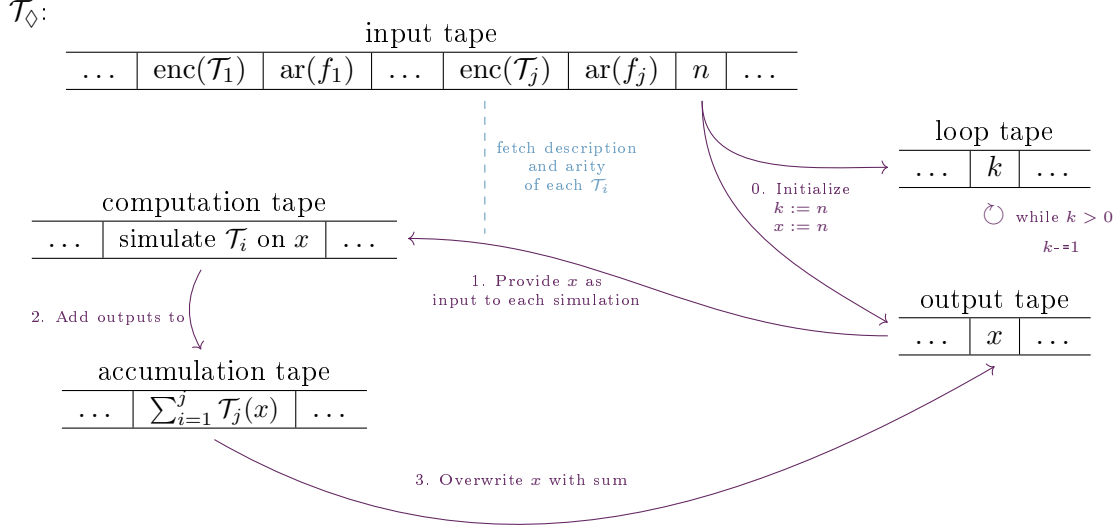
$\mathcal{T}_\lozenge$:

input tape

| $\ldots$ | $\mathrm{enc}(\mathcal{T}_1)$ | $\mathrm{ar}(f_1)$ | $\ldots$ | $\mathrm{enc}(\mathcal{T}_j)$ | $\mathrm{ar}(f_j)$ | $n$ | $\ldots$ |
|---|---|---|---|---|---|---|---|

fetch description and arity of each $\mathcal{T}_i$

loop tape

| $\ldots$ | $k$ | $\ldots$ |
|---|---|---|

0. Initialize $k := n$ $x := n$

while $k > 0$

$k$-=1

computation tape

| $\ldots$ | simulate $\mathcal{T}_i$ on $x$ | $\ldots$ |
|---|---|---|

1. Provide $x$ as input to each simulation

2. Add outputs to

output tape

| $\ldots$ | $x$ | $\ldots$ |
|---|---|---|

accumulation tape

| $\ldots$ | $\sum_{i=1}^{j} \mathcal{T}_j(x)$ | $\ldots$ |
|---|---|---|

3. Overwrite $x$ with sum